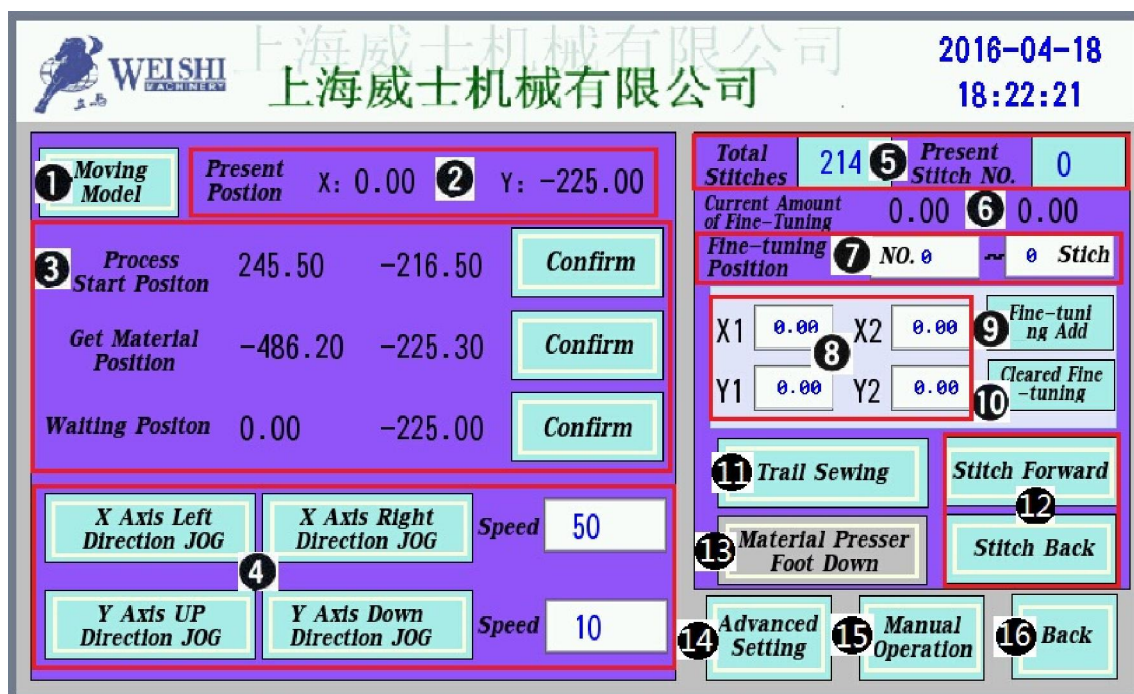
WEISHI MACHINERY 上海威士机械有限公司

上海威士机械有限公司

2016-04-18
18:22:21

1 Moving Model

Present Postion X: 0.00 2 Y: -225.00

3 Process Start Positon 245.50 -216.50 Confirm

Get Material Position -486.20 -225.30 Confirm

Waiting Positon 0.00 -225.00 Confirm

X Axis Left Direction JOG

X Axis Right Direction JOG

Speed 50

4

Y Axis UP Direction JOG

Y Axis Down Direction JOG

Speed 10

Total Stitches 214 5 Present Stitch NO. 0

Current Amount of Fine-Tuning 0.00 6 0.00

Fine-tuning Position 7 NO. 0 ~ 0 Stich

X1 0.00 X2 0.00

8

Y1 0.00 Y2 0.00

Fine-tuning Add 9

Cleared Fine-tuning 10

11 Trail Sewing

Stitch Forward

12

Stitch Back

13 Material Presser Foot Down

14 Advanced Setting

15 Manual Operation

16 Back